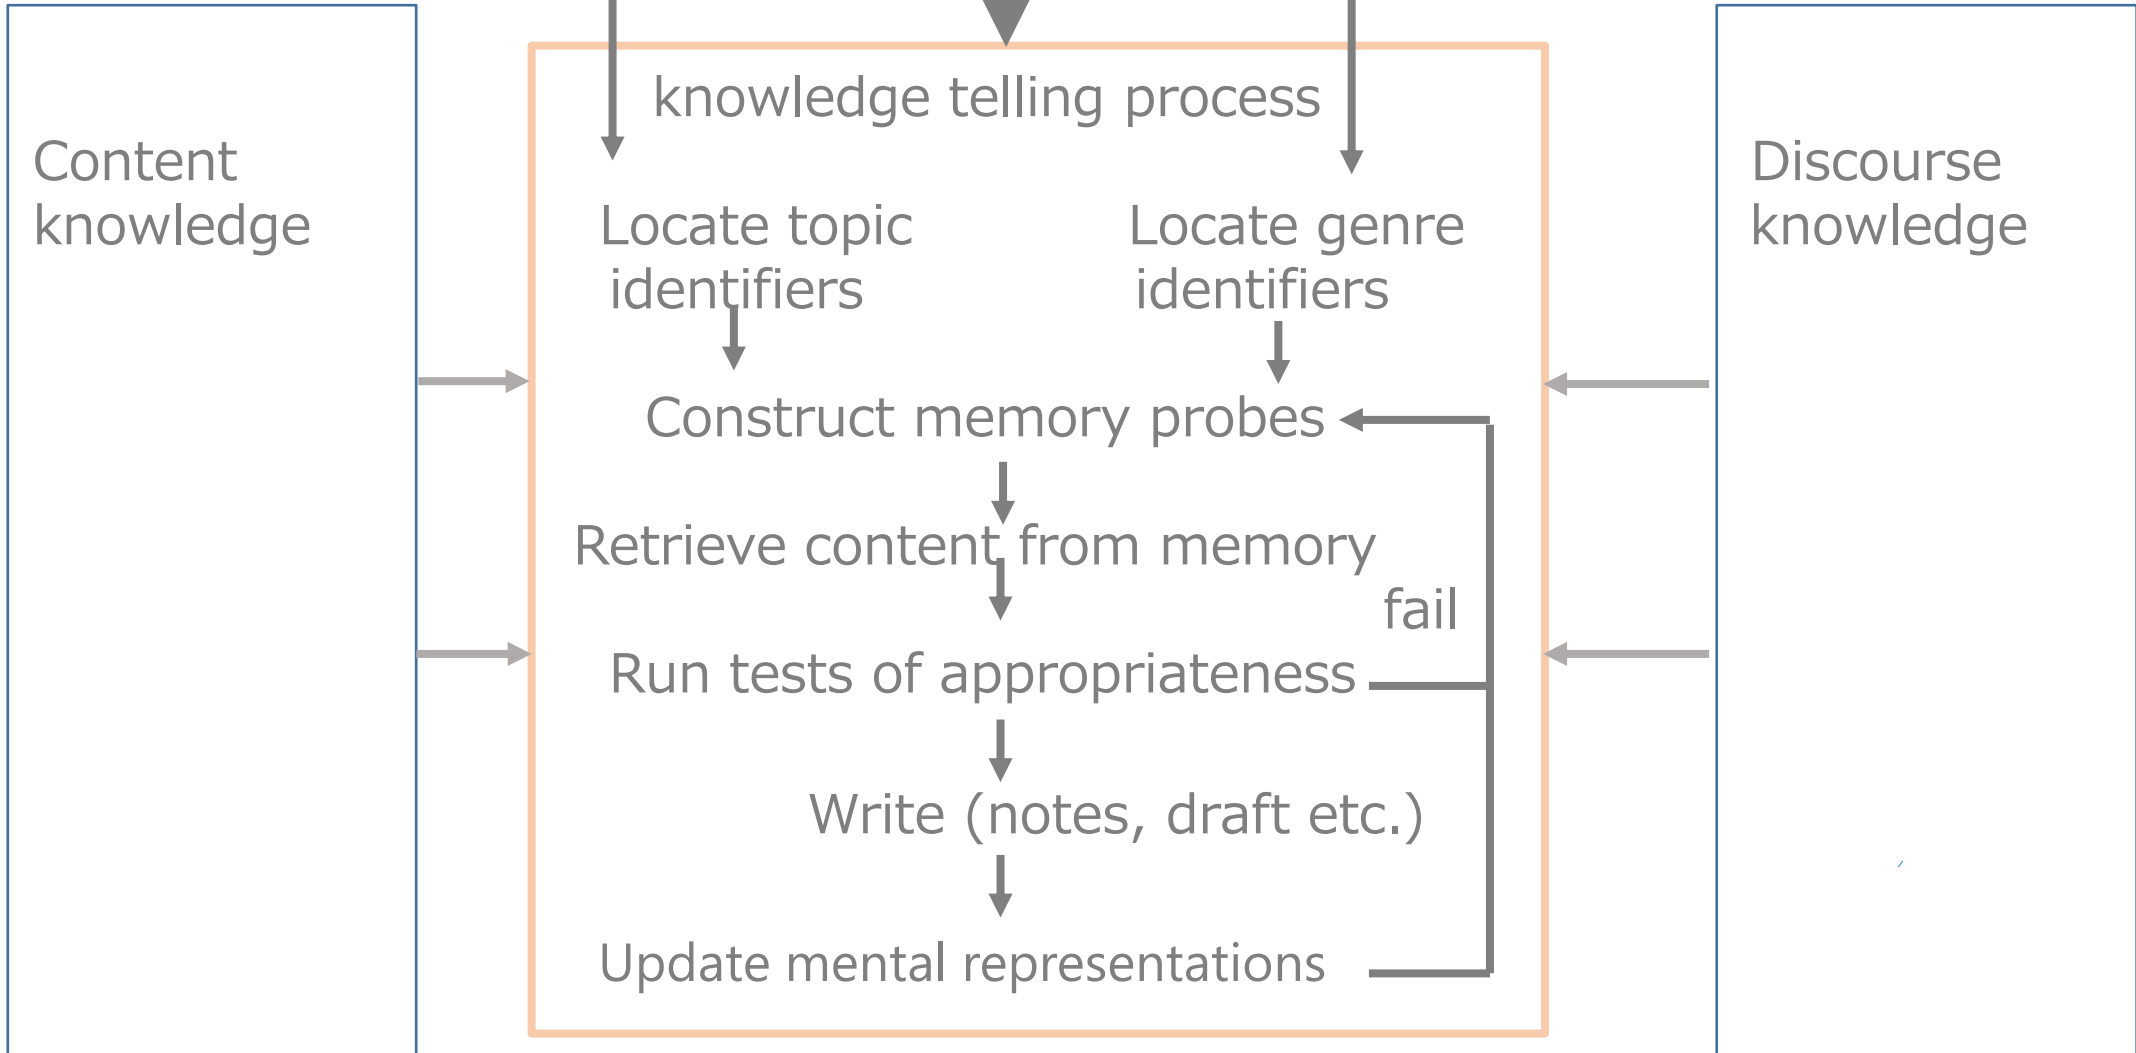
Content knowledge

knowledge telling process

Locate topic identifiers

Locate genre identifiers

Construct memory probes

Retrieve content from memory

fail

Run tests of appropriateness

Write (notes, draft etc.)

Update mental representations

Discourse knowledge